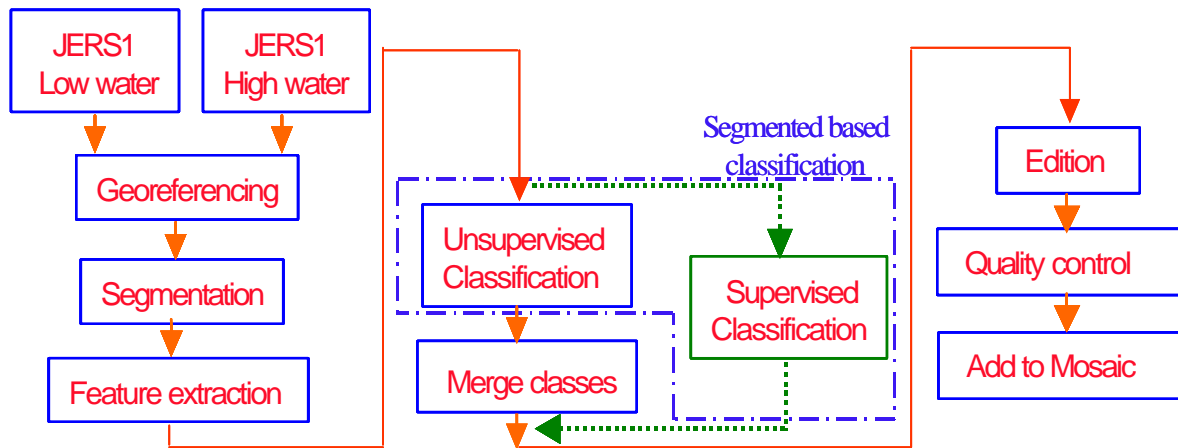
JERS1
Low water

JERS1
High water

Georeferencing

Segmentation

Feature extraction

Segmented based classification

Unsupervised Classification

Supervised Classification

Merge classes

Edition

Quality control

Add to Mosaic